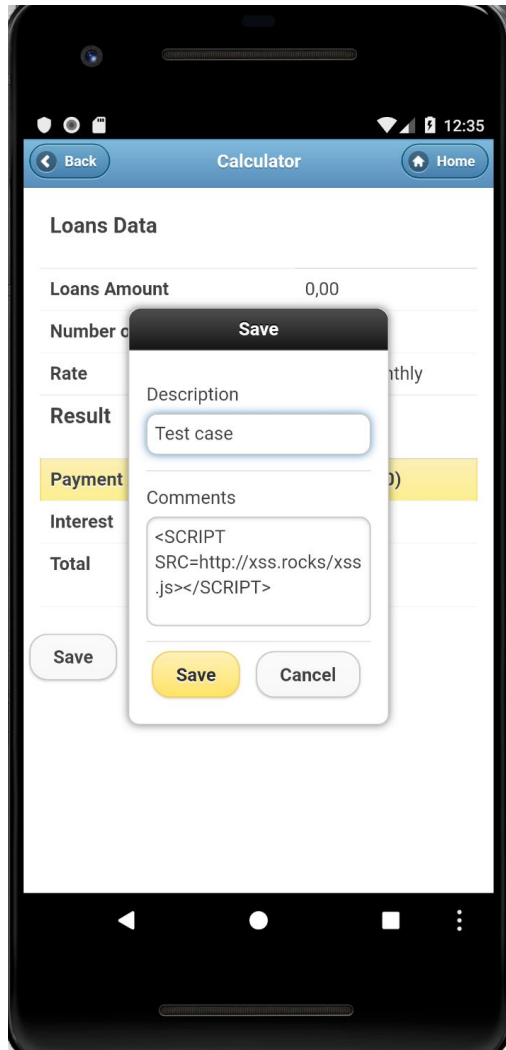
12:35

Back

Calculator

Home

Loans Data

Loans Amount 0,00

Number o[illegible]

Rate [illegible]nthly

Result

Payment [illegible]0)

Interest

Total

Save

Save

Description

Test case

Comments

<SCRIPT SRC=http://xss.rocks/xss.js></SCRIPT>

Save

Cancel